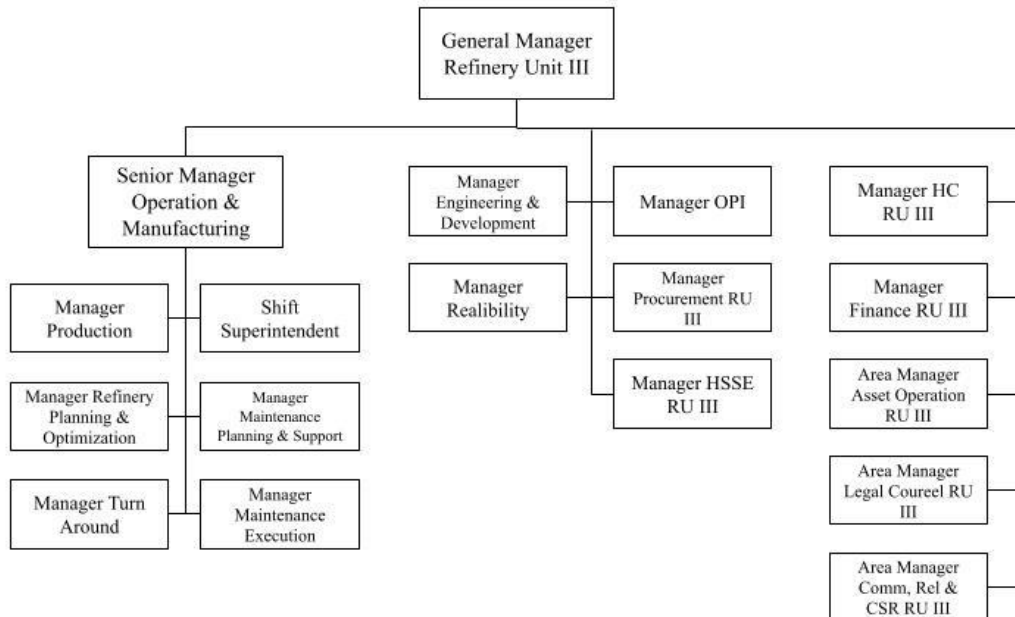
General Manager Refinery Unit III

Senior Manager Operation & Manufacturing

Manager Production

Shift Superintendent

Manager Refinery Planning & Optimization

Manager Maintenance Planning & Support

Manager Turn Around

Manager Maintenance Execution

Manager Engineering & Development

Manager OPI

Manager Realibility

Manager Procurement RU III

Manager HSSE RU III

Manager HC RU III

Manager Finance RU III

Area Manager Asset Operation RU III

Area Manager Legal Coureel RU III

Area Manager Comm, Rel & CSR RU III